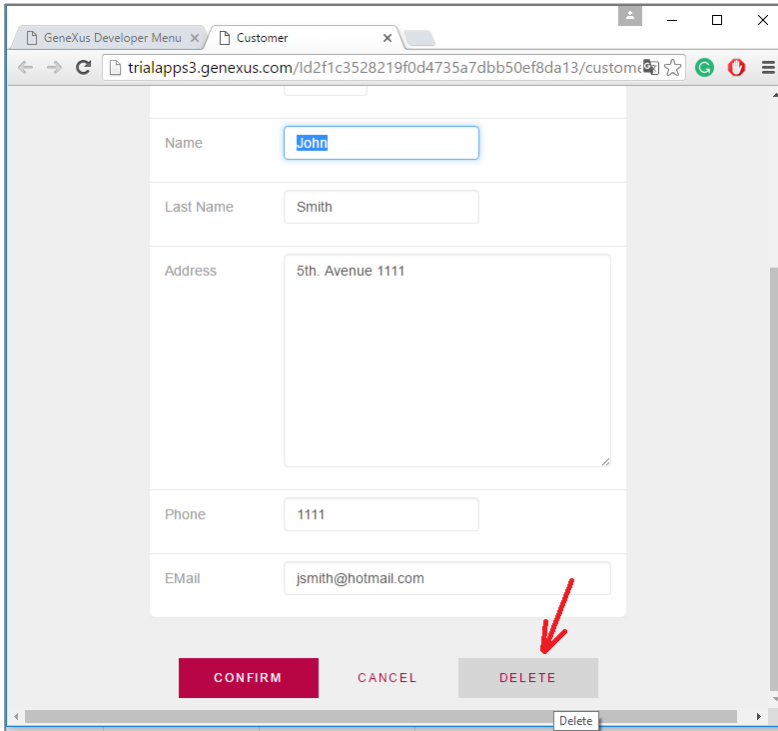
GeneXus Developer Menu ×

Customer ×

trialapps3.genexus.com/Id2f1c3528219f0d4735a7dbb50ef8da13/custome

Name John

Last Name Smith

Address 5th. Avenue 1111

Phone 1111

EMail jsmith@hotmail.com

CONFIRM CANCEL DELETE

Delete